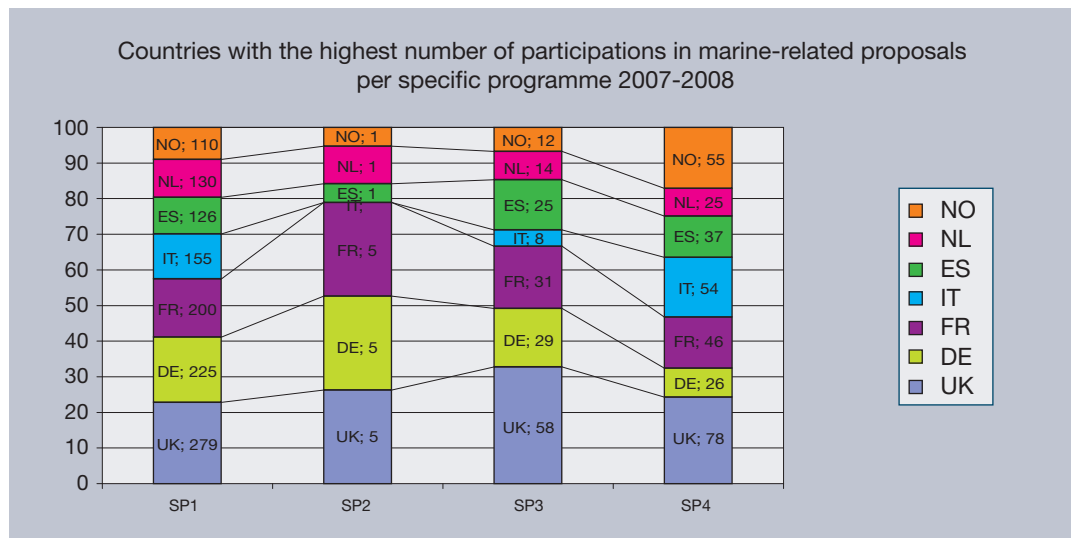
Countries with the highest number of participations in marine-related proposals per specific programme 2007-2008

100
90
80
70
60
50
40
30
20
10
0

NO; 110
NL; 130
ES; 126
IT; 155
FR; 200
DE; 225
UK; 279

NO; 1
NL; 1
ES; 1
IT;
FR; 5
DE; 5
UK; 5

NO; 12
NL; 14
ES; 25
IT; 8
FR; 31
DE; 29
UK; 58

NO; 55
NL; 25
ES; 37
IT; 54
FR; 46
DE; 26
UK; 78

SP1
SP2
SP3
SP4

NO
NL
ES
IT
FR
DE
UK